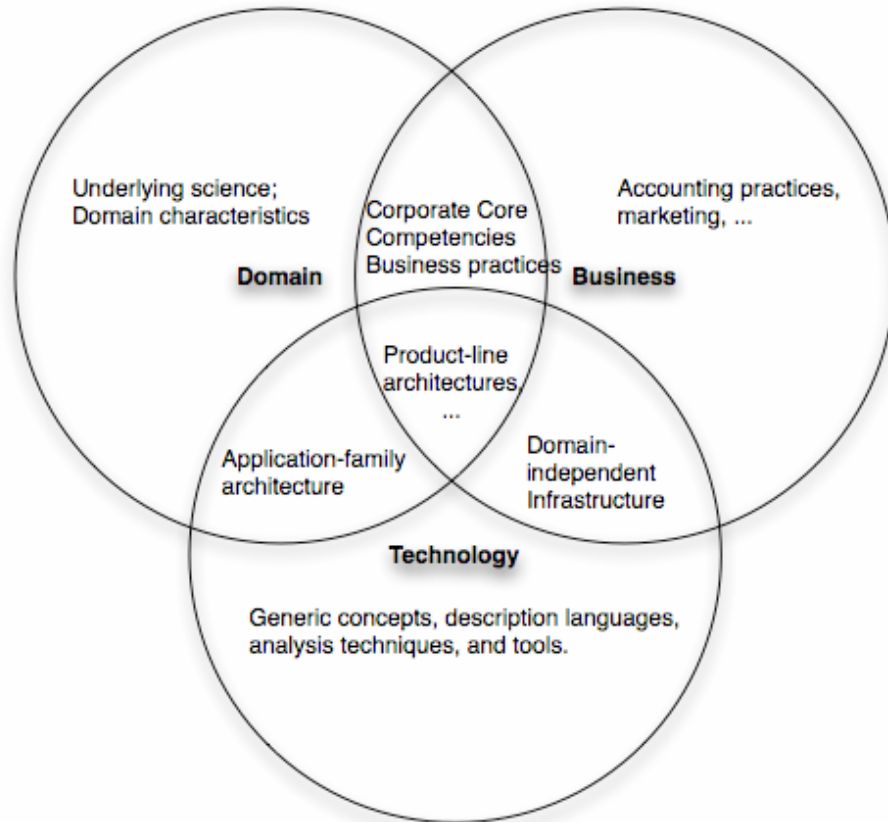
Underlying science;
Domain characteristics

Corporate Core
Competencies
Business practices

Accounting practices,
marketing, ...

Domain

Business

Product-line
architectures,
...

Application-family
architecture

Domain-
independent
Infrastructure

Technology

Generic concepts, description languages,
analysis techniques, and tools.